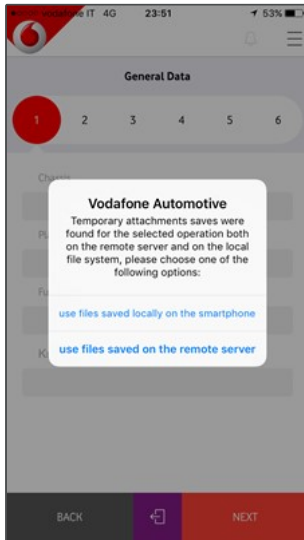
vodafone IT 4G 23:51 53%

General Data

1 2 3 4 5 6

Chassis

Pl

Fu

Ki

Vodafone Automotive

Temporary attachments saves were found for the selected operation both on the remote server and on the local file system, please choose one of the following options:

use files saved locally on the smartphone

use files saved on the remote server

BACK

NEXT